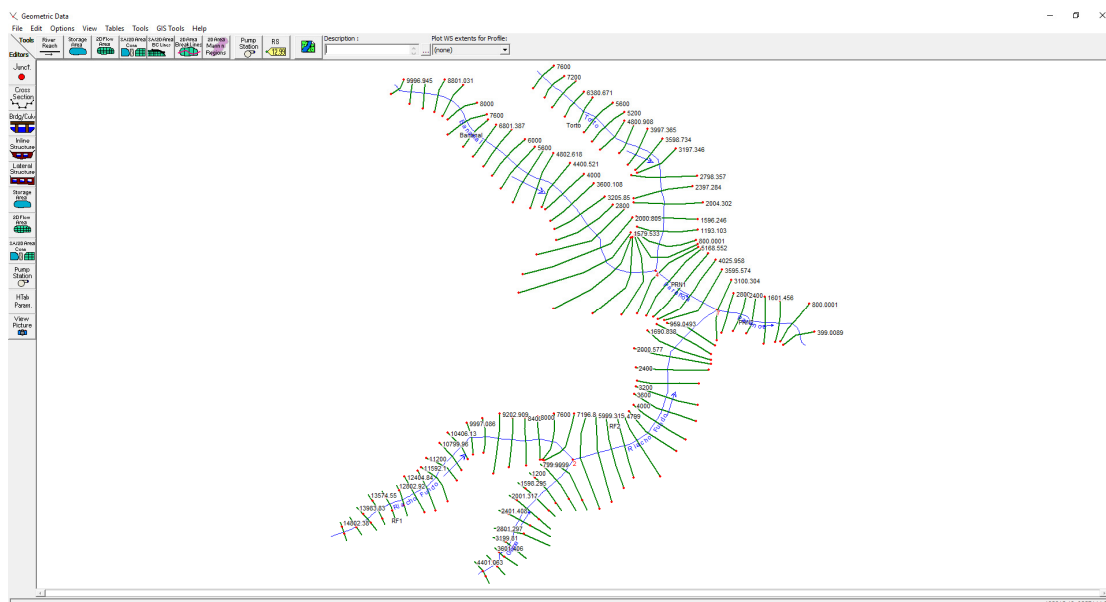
Geometric Data
File Edit Options View Tables Tools GIS Tools Help
Tools
Editors
River Reach
Storage Area
2D Flow Area
SA/2D Area Conn
SA/2D Area BC Lines
2D Area Break Lines
2D Area Mann n Regions
Pump Station
RS 12.58
Description :
Plot WS extents for Profile:
(none)
Junct.
Cross Section
Brdg/Culv
Inline Structure
Lateral Structure
Storage Area
2D Flow Area
SA/2D Area Conn
Pump Station
HTab Param.
View Picture

9996.945
8801.031
8000
7600
6801.387
Barbaral
6000
5600
4802.618
4400.521
4000
3600.108
3205.85
2800
2000.885
1579.533
7600
7200
6380.671
5600
5200
4800.908
Torto
3997.365
3598.734
3197.346
2798.357
2397.284
2004.302
1596.246
1193.103
800.0001
5168.552
4025.958
3595.574
3100.304
2800
2400
1601.456
800.0001
399.0089
PRN1
PRN
959.0493
1690.838
2000.577
2400
3200
3600
4000
9202.909
8400
8000
7600
7196.8
5999.315
4789
RF2
9997.086
10406.13
10799.86
11200
11592.1
12404.84
12802.92
13574.55
13983.83
14402.38
RF1
799.9999
1200
1598.295
2001.317
2401.405
2801.297
3199.81
3601.406
4401.063